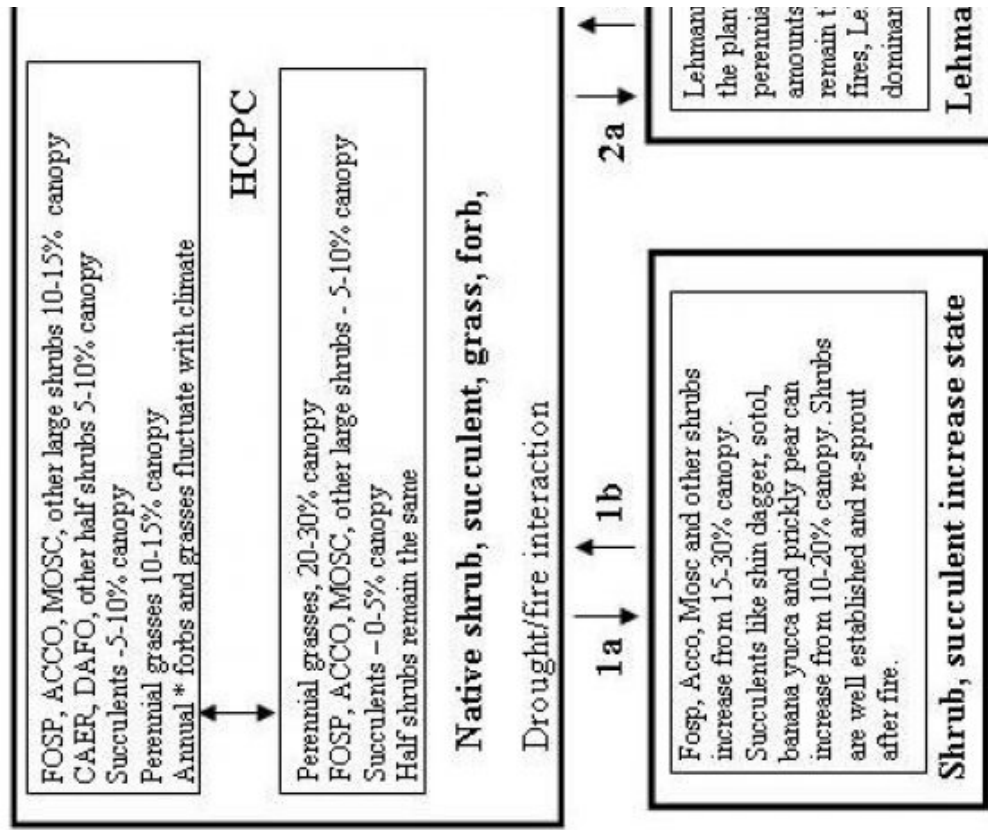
FOSP, ACCO, MOSC, other large shrubs 10-15% canopy
CAER, DAFO, other half shrubs 5-10% canopy
Succulents -5-10% canopy
Perennial grasses 10-15% canopy
Annual * forbs and grasses fluctuate with climate

HCPC

Perennial grasses, 20-30% canopy
FOSP, ACCO, MOSC, other large shrubs - 5-10% canopy
Succulents – 0-5% canopy
Half shrubs remain the same

Native shrub, succulent, grass, forb,

Drought/fire interaction

1a

1b

2a

Fosp, Acco, Mosc and other shrubs increase from 15-30% canopy. Succulents like shin dagger, sotol, banana yucca and prickly pear can increase from 10-20% canopy. Shrubs are well established and re-sprout after fire.

Shrub, succulent increase state

Lehman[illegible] the plan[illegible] perennia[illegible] amounts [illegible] remain t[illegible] fires, Le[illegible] dominan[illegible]

Lehma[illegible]